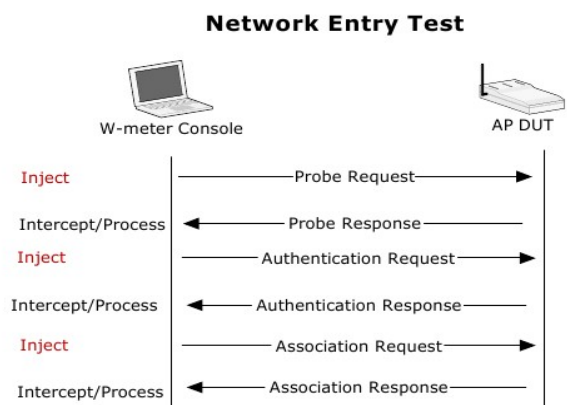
Network Entry Test

W-meter Console

AP DUT

Inject
Probe Request

Intercept/Process
Probe Response

Inject
Authentication Request

Intercept/Process
Authentication Response

Inject
Association Request

Intercept/Process
Association Response